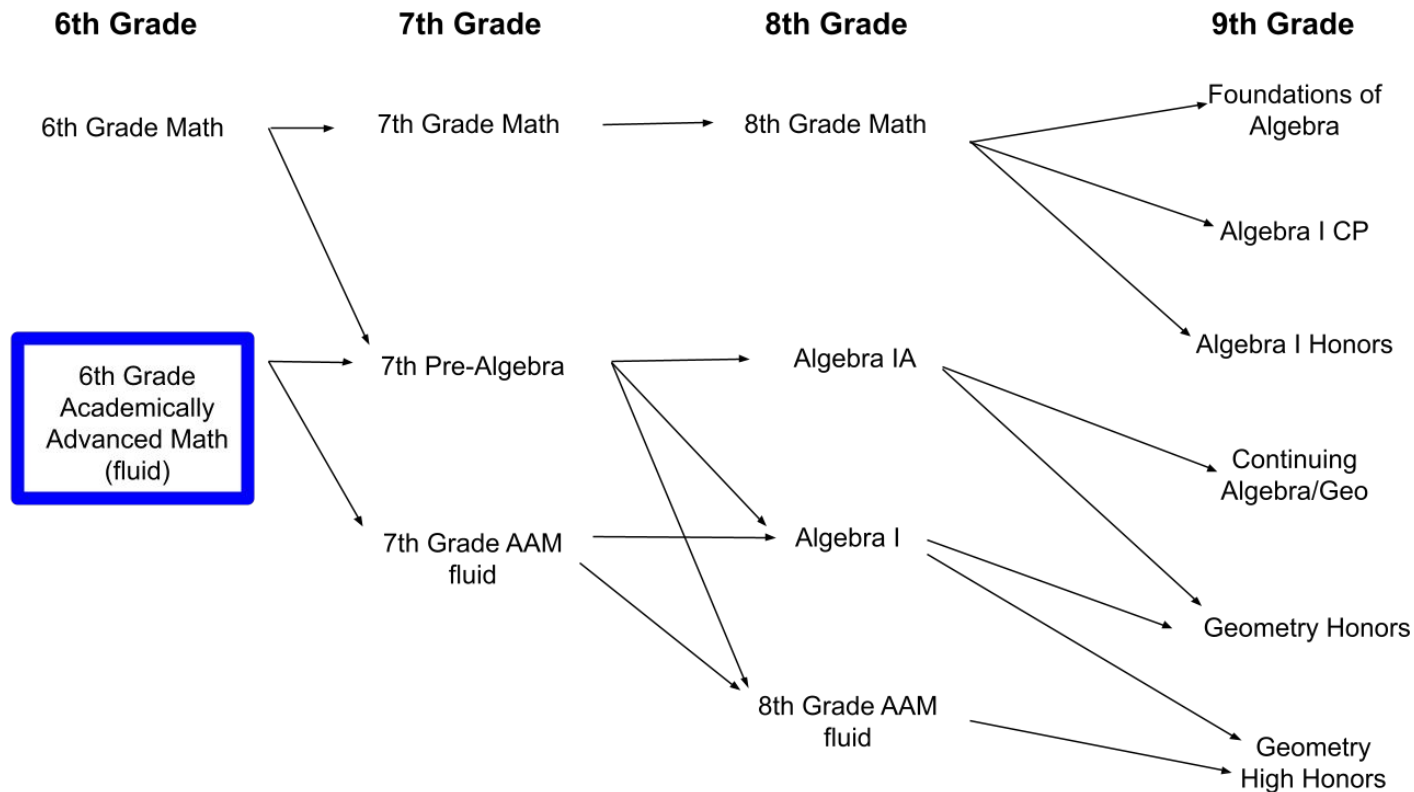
6th Grade

7th Grade

8th Grade

9th Grade

6th Grade Math

7th Grade Math

8th Grade Math

Foundations of Algebra

Algebra I CP

Algebra I Honors

6th Grade Academically Advanced Math (fluid)

7th Pre-Algebra

Algebra IA

Continuing Algebra/Geo

7th Grade AAM fluid

Algebra I

Geometry Honors

8th Grade AAM fluid

Geometry High Honors